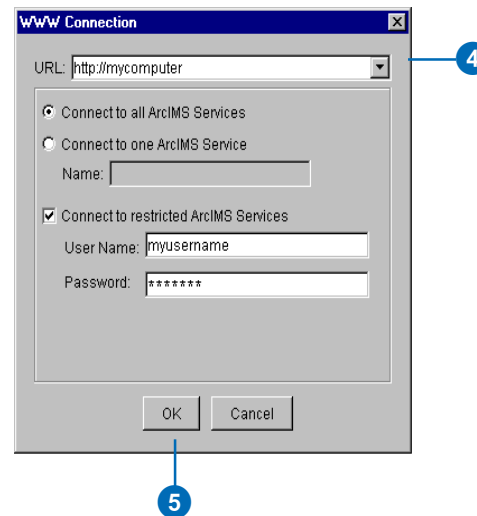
WWW Connection

URL: http://mycomputer

Connect to all ArcIMS Services

Connect to one ArcIMS Service

Name:

Connect to restricted ArcIMS Services

User Name: myusername

Password: *******

OK

Cancel

4

5